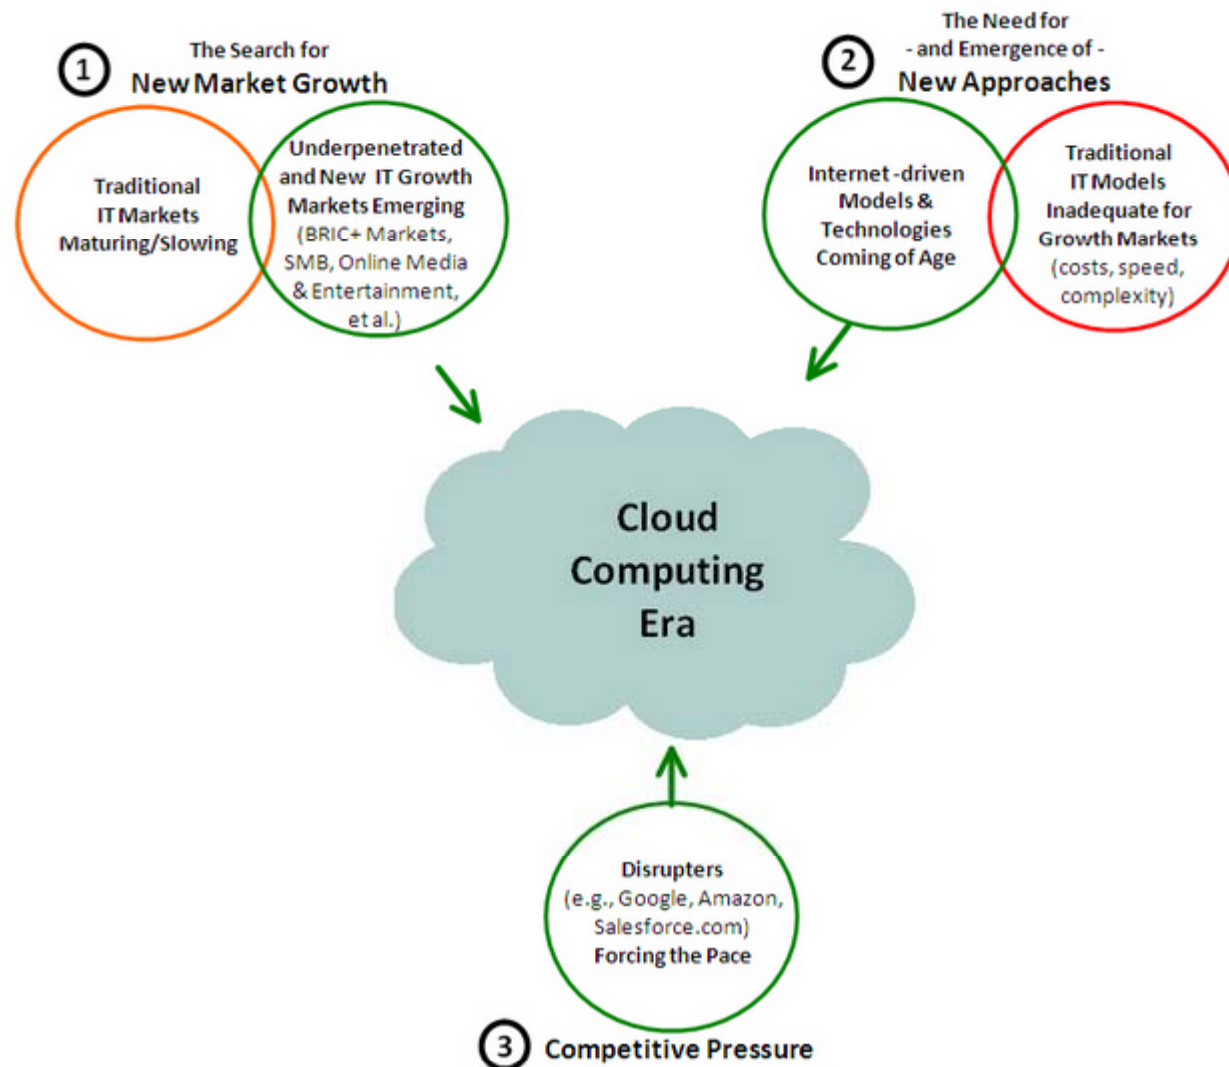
1 The Search for New Market Growth

Traditional IT Markets Maturing/Slowing

Underpenetrated and New IT Growth Markets Emerging (BRIC+ Markets, SMB, Online Media & Entertainment, et al.)

2 The Need for - and Emergence of - New Approaches

Internet -driven Models & Technologies Coming of Age

Traditional IT Models Inadequate for Growth Markets (costs, speed, complexity)

Cloud Computing Era

Disrupters (e.g., Google, Amazon, Salesforce.com) Forcing the Pace

3 Competitive Pressure